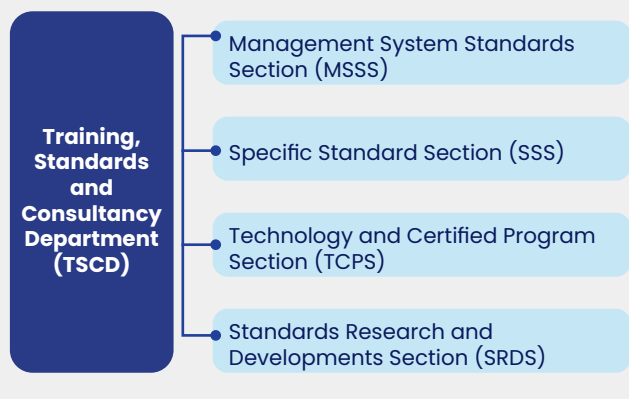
Training, Standards and Consultancy Department (TSCD)

Management System Standards Section (MSSS)

Specific Standard Section (SSS)

Technology and Certified Program Section (TCPS)

Standards Research and Developments Section (SRDS)